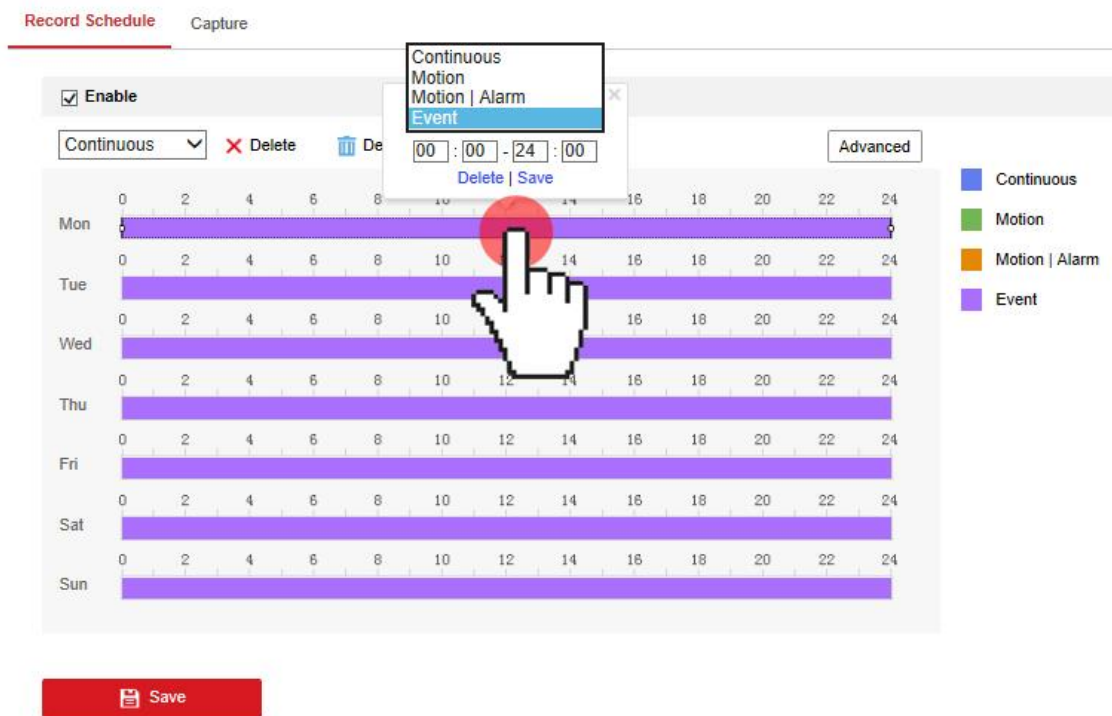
Record Schedule Capture

Continuous
Motion
Motion | Alarm
Event

☑ Enable

Continuous ✕ Delete De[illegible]

00 : 00 - 24 : 00
Delete | Save

Advanced

| | 0 | 2 | 4 | 6 | 8 | 10 | 12 | 14 | 16 | 18 | 20 | 22 | 24 |
|---|---|---|---|---|---|---|---|---|---|---|---|---|---|
| Mon | | | | | | | | | | | | | |
| Tue | | | | | | | | | | | | | |
| Wed | | | | | | | | | | | | | |
| Thu | | | | | | | | | | | | | |
| Fri | | | | | | | | | | | | | |
| Sat | | | | | | | | | | | | | |
| Sun | | | | | | | | | | | | | |

Continuous
Motion
Motion | Alarm
Event

Save